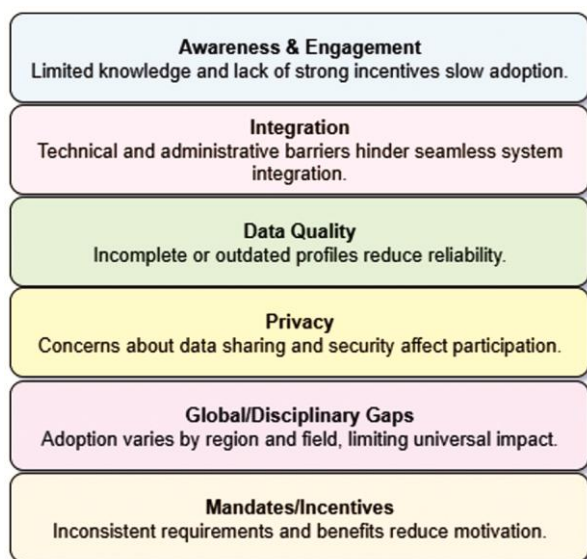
Awareness & Engagement
Limited knowledge and lack of strong incentives slow adoption.

Integration
Technical and administrative barriers hinder seamless system integration.

Data Quality
Incomplete or outdated profiles reduce reliability.

Privacy
Concerns about data sharing and security affect participation.

Global/Disciplinary Gaps
Adoption varies by region and field, limiting universal impact.

Mandates/Incentives
Inconsistent requirements and benefits reduce motivation.